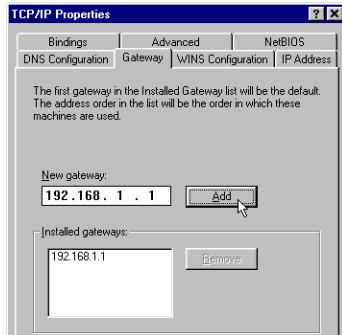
TCP/IP Properties

? X

Bindings | Advanced | NetBIOS
DNS Configuration | Gateway | WINS Configuration | IP Address

The first gateway in the Installed Gateway list will be the default. The address order in the list will be the order in which these machines are used.

New gateway:
192 . 168 . 1 . 1

Add

Installed gateways:
192.168.1.1

Remove